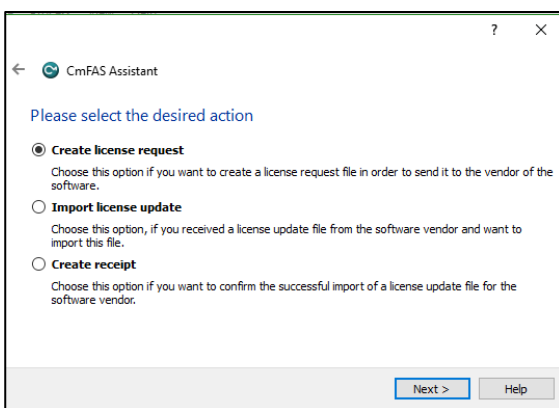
?
X

CmFAS Assistant

Please select the desired action

Create license request

Choose this option if you want to create a license request file in order to send it to the vendor of the software.

Import license update

Choose this option, if you received a license update file from the software vendor and want to import this file.

Create receipt

Choose this option if you want to confirm the successful import of a license update file for the software vendor.

Next >
Help